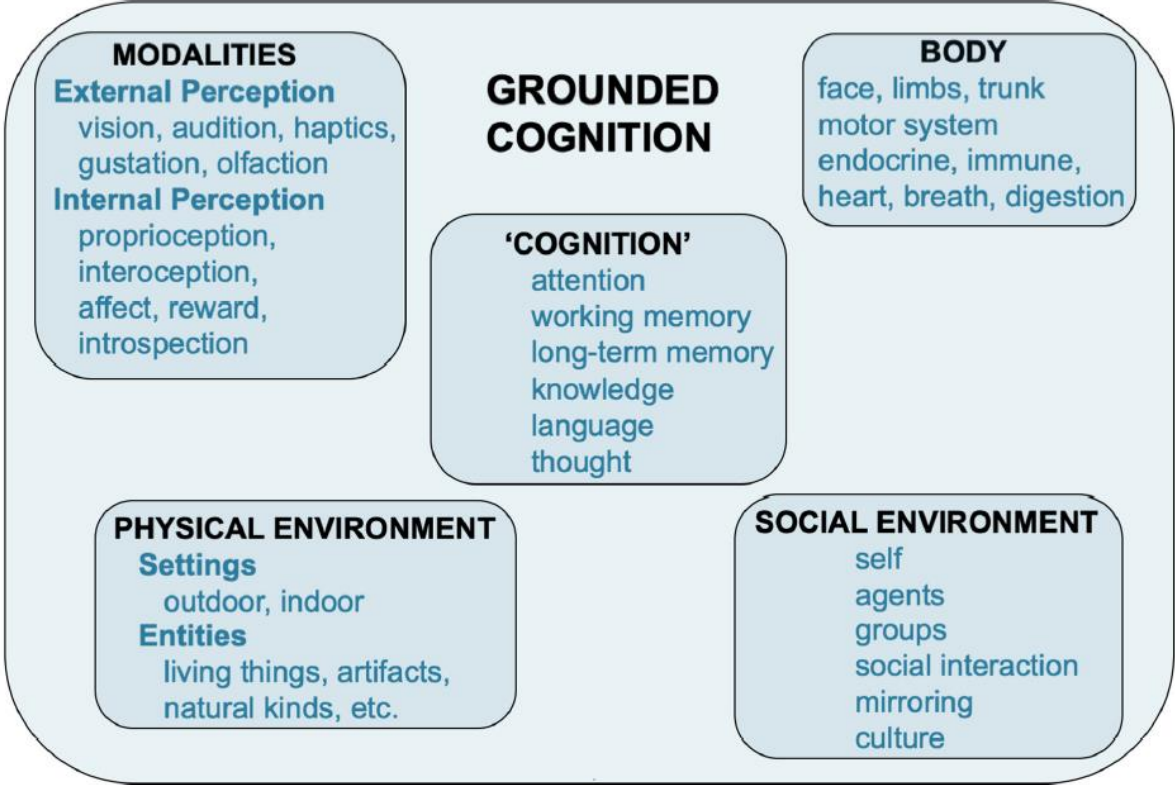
MODALITIES
External Perception
vision, audition, haptics, gustation, olfaction
Internal Perception
proprioception, interoception, affect, reward, introspection

GROUNDED COGNITION

BODY
face, limbs, trunk
motor system
endocrine, immune,
heart, breath, digestion

'COGNITION'
attention
working memory
long-term memory
knowledge
language
thought

PHYSICAL ENVIRONMENT
Settings
outdoor, indoor
Entities
living things, artifacts, natural kinds, etc.

SOCIAL ENVIRONMENT
self
agents
groups
social interaction
mirroring
culture